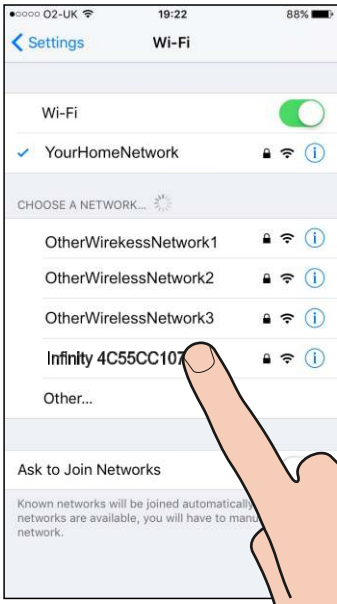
●○○○○ O2-UK 19:22 88%

Settings Wi-Fi

Wi-Fi

✓ YourHomeNetwork

CHOOSE A NETWORK...

OtherWirekessNetwork1

OtherWirelessNetwork2

OtherWirelessNetwork3

Infinity 4C55CC107

Other...

Ask to Join Networks

Known networks will be joined automatically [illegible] networks are available, you will have to manu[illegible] network.